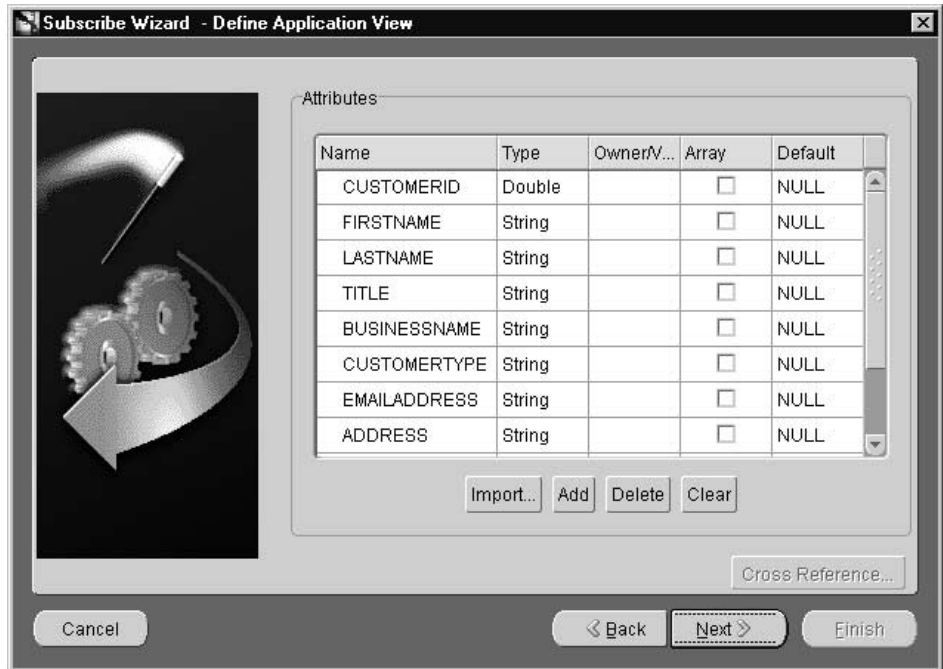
Subscribe Wizard - Define Application View

Attributes

| Name | Type | Owner/V... | Array | Default |
|---|---|---|---|---|
| CUSTOMERID | Double | | ☐ | NULL |
| FIRSTNAME | String | | ☐ | NULL |
| LASTNAME | String | | ☐ | NULL |
| TITLE | String | | ☐ | NULL |
| BUSINESSNAME | String | | ☐ | NULL |
| CUSTOMERTYPE | String | | ☐ | NULL |
| EMAILADDRESS | String | | ☐ | NULL |
| ADDRESS | String | | ☐ | NULL |

Import... Add Delete Clear

Cross Reference...

Cancel

< Back Next > Finish